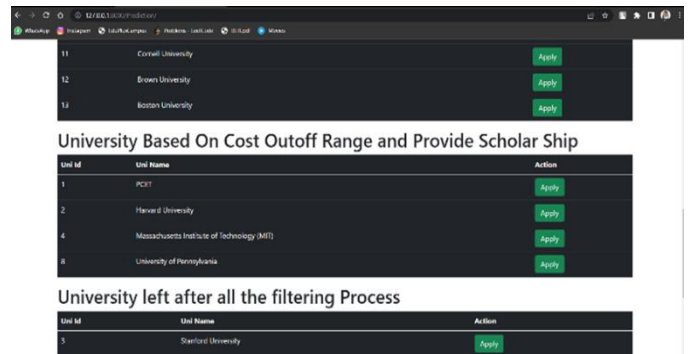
127.0.0.1:8000/Prediction/

WhatsApp Instagram EduRizeCampus Problems - LeetCode DS.pdf Menus

| | | |
|---|---|---|
| 11 | Cornell University | Apply |
| 12 | Brown University | Apply |
| 13 | Boston University | Apply |

University Based On Cost Outoff Range and Provide Scholar Ship

| Uni Id | Uni Name | Action |
|---|---|---|
| 1 | PCET | Apply |
| 2 | Harvard University | Apply |
| 4 | Massachusetts Institute of Technology (MIT) | Apply |
| 8 | University of Pennsylvania | Apply |

University left after all the filtering Process

| Uni Id | Uni Name | Action |
|---|---|---|
| 3 | Stanford University | Apply |